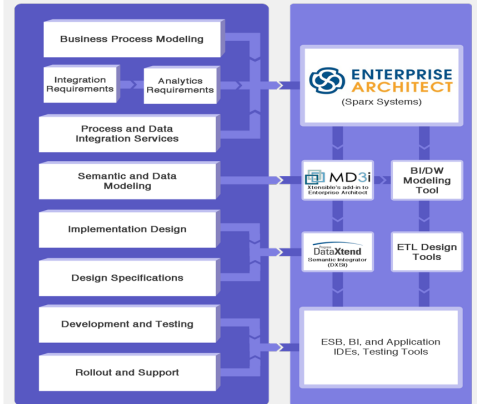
Business Process Modeling

Integration Requirements

Analytics Requirements

Process and Data Integration Services

Semantic and Data Modeling

Implementation Design

Design Specifications

Development and Testing

Rollout and Support

ENTERPRISE ARCHITECT
(Sparx Systems)

MD3i
Xtensible's add-in to Enterprise Architect

BI/DW Modeling Tool

DataXtend
Semantic Integrator (DXSI)

ETL Design Tools

ESB, BI, and Application IDEs, Testing Tools